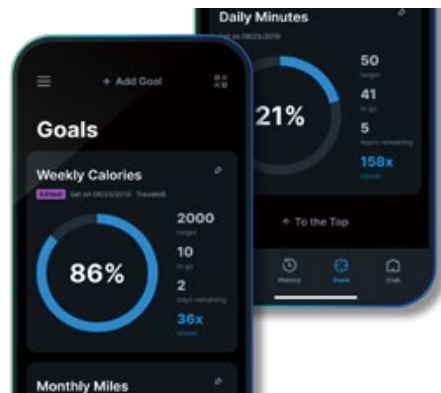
Daily Minutes

Set on 08/25/2019

21%

50
target

41
to go

5
hours remaining

158x
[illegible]

To the Top

History

Goals

Club

+ Add Goal

Goals

Weekly Calories

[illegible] Set on 08/25/2019 Treadmill

86%

2000
target

10
to go

2
days remaining

36x
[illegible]

Monthly Miles